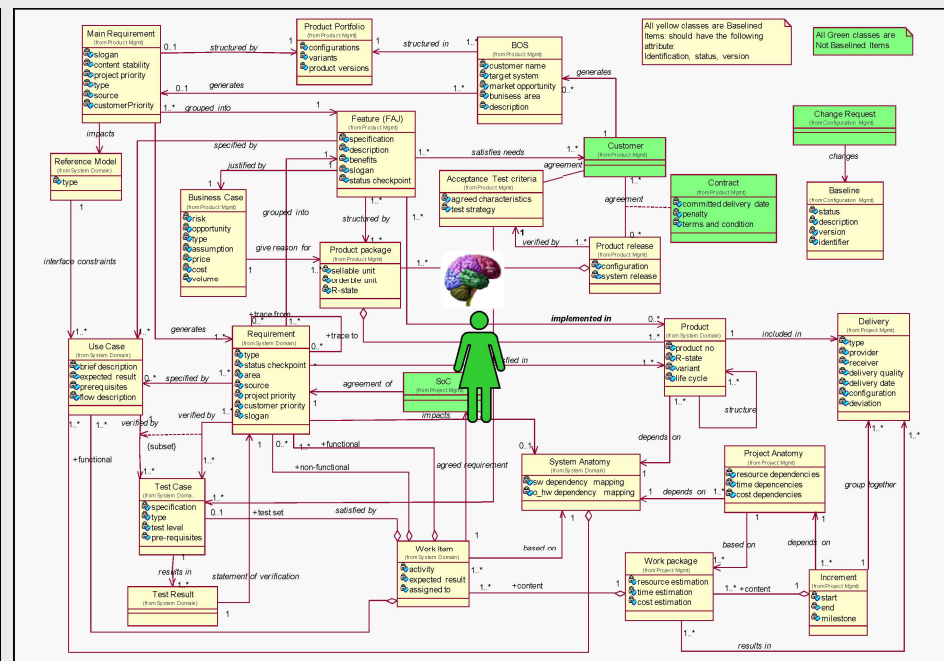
All yellow classes are Baselined Items: should have the following attribute: Identification, status, version

All Green classes are Not Baselined Items

Main Requirement
(from Product Mgmt)
slogan
content stability
project priority
type
source
customerPriority

Product Portfolio
(from Product Mgmt)
configurations
variants
product versions

BOS
(from Product Mgmt)
customer name
target system
market opportunity
bunisess area
description

structured by
structured in
generates
generates
0..1
1
1..*
0..1
1..*
0..*
grouped into
impacts

Reference Model
(from System Domain)
type

Feature (FAJ)
(from Product Mgmt)
specification
description
benefits
slogan
status checkpoint

specified by
justified by
satisfies needs
agreement

Customer
(from Product Mgmt)

Change Request
(from Configuration Mgmt)
changes

Baseline
(from Configuration Mgmt)
status
description
version
identifier

Acceptance Test criteria
(from Product Mgmt)
agreed characteristics
test strategy

Contract
(from Product Mgmt)
committed delivery date
penalty
terms and condition

agreement

Business Case
(from Product Mgmt)
risk
opportunity
type
assumption
price
cost
volume

grouped into
structured by

Product package
(from Product Mgmt)
sellable unit
orderble unit
R-state

give reason for
verified by

Product release
(from Product Mgmt)
configuration
system release

interface constraints

Use Case
(from System Domain)
brief description
expected result
prerequisites
flow description

generates
+trace from
+trace to

Requirement
(from System Domain)
type
status checkpoint
area
source
project priority
customer priority
slogan

implemented in

Product
(from System Domain)
product no
R-state
variant
life cycle

included in

Delivery
(from Project Mgmt)
type
provider
receiver
delivery quality
delivery date
configuration
deviation

specified by
agreement of
SoC
(from Project Mgmt)
fied in
structure
impacts
verified by
verified by
{subset}
+functional
+functional
+non-functional
agreed requirement
depends on

System Anatomy
(from System Domain)
sw dependency mapping
o_hw dependency mapping

Project Anatomy
(from Project Mgmt)
resource dependencies
time depencencies
cost dependencies

depends on
group together

Test Case
(from System Domain)
specification
type
test level
pre-requisites

+test set
satisfied by

Work Item
(from System Domain)
activity
expected result
assigned to

based on
based on
depends on

Work package
(from Project Mgmt)
resource estimation
time estimation
cost estimation

+content
+content

Increment
(from Project Mgmt)
start
end
milestone

results in
statement of verification

Test Result
(from System Domain)

results in